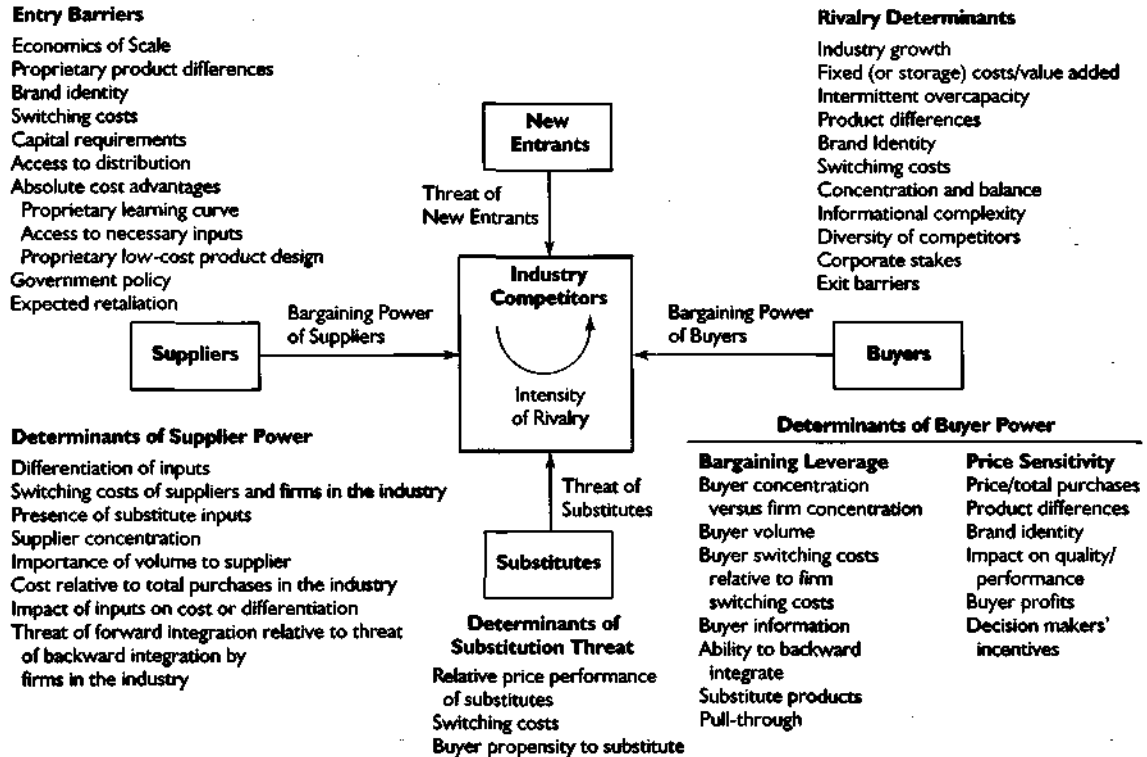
Entry Barriers

Economics of Scale
Proprietary product differences
Brand identity
Switching costs
Capital requirements
Access to distribution
Absolute cost advantages
Proprietary learning curve
Access to necessary inputs
Proprietary low-cost product design
Government policy
Expected retaliation

Rivalry Determinants

Industry growth
Fixed (or storage) costs/value added
Intermittent overcapacity
Product differences
Brand Identity
Switchimg costs
Concentration and balance
Informational complexity
Diversity of competitors
Corporate stakes
Exit barriers

New Entrants

Threat of New Entrants

Industry Competitors

Intensity of Rivalry

Bargaining Power of Suppliers

Suppliers

Bargaining Power of Buyers

Buyers

Threat of Substitutes

Substitutes

Determinants of Supplier Power

Differentiation of inputs
Switching costs of suppliers and firms in the industry
Presence of substitute inputs
Supplier concentration
Importance of volume to supplier
Cost relative to total purchases in the industry
Impact of inputs on cost or differentiation
Threat of forward integration relative to threat of backward integration by firms in the industry

Determinants of Substitution Threat

Relative price performance of substitutes
Switching costs
Buyer propensity to substitute

Determinants of Buyer Power

Bargaining Leverage
Buyer concentration versus firm concentration
Buyer volume
Buyer switching costs relative to firm switching costs
Buyer information
Ability to backward integrate
Substitute products
Pull-through

Price Sensitivity
Price/total purchases
Product differences
Brand identity
Impact on quality/ performance
Buyer profits
Decision makers' incentives